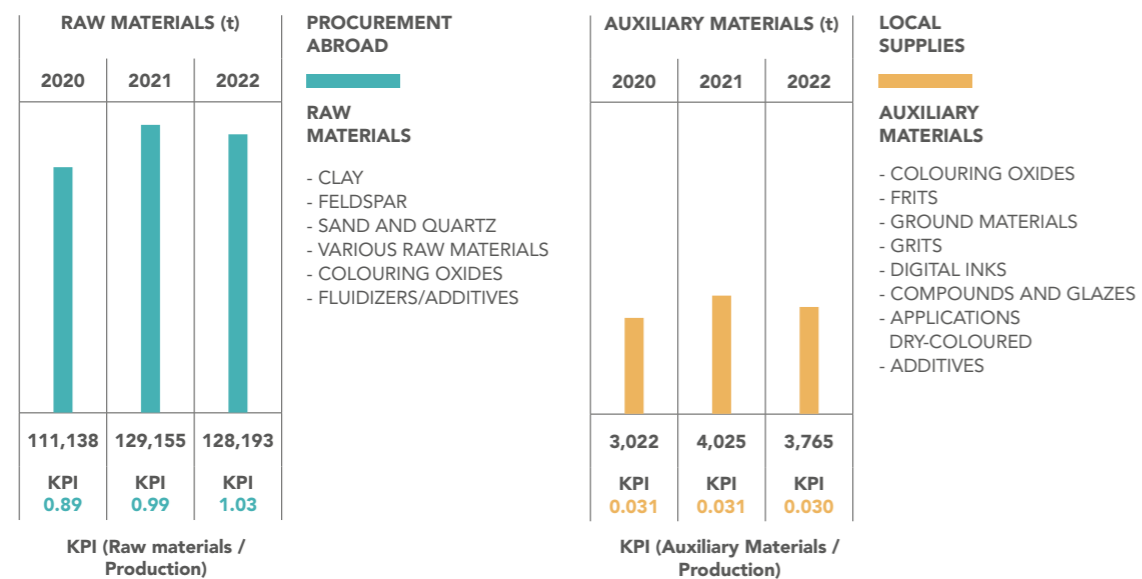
RAW MATERIALS (t)

| 2020 | 2021 | 2022 |
|---|---|---|
| 111,138 | 129,155 | 128,193 |
| KPI 0.89 | KPI 0.99 | KPI 1.03 |

KPI (Raw materials / Production)

PROCUREMENT ABROAD

RAW MATERIALS

- CLAY
- FELDSPAR
- SAND AND QUARTZ
- VARIOUS RAW MATERIALS
- COLOURING OXIDES
- FLUIDIZERS/ADDITIVES

AUXILIARY MATERIALS (t)

| 2020 | 2021 | 2022 |
|---|---|---|
| 3,022 | 4,025 | 3,765 |
| KPI 0.031 | KPI 0.031 | KPI 0.030 |

KPI (Auxiliary Materials / Production)

LOCAL SUPPLIES

AUXILIARY MATERIALS

- COLOURING OXIDES
- FRITS
- GROUND MATERIALS
- GRITS
- DIGITAL INKS
- COMPOUNDS AND GLAZES
- APPLICATIONS DRY-COLOURED
- ADDITIVES